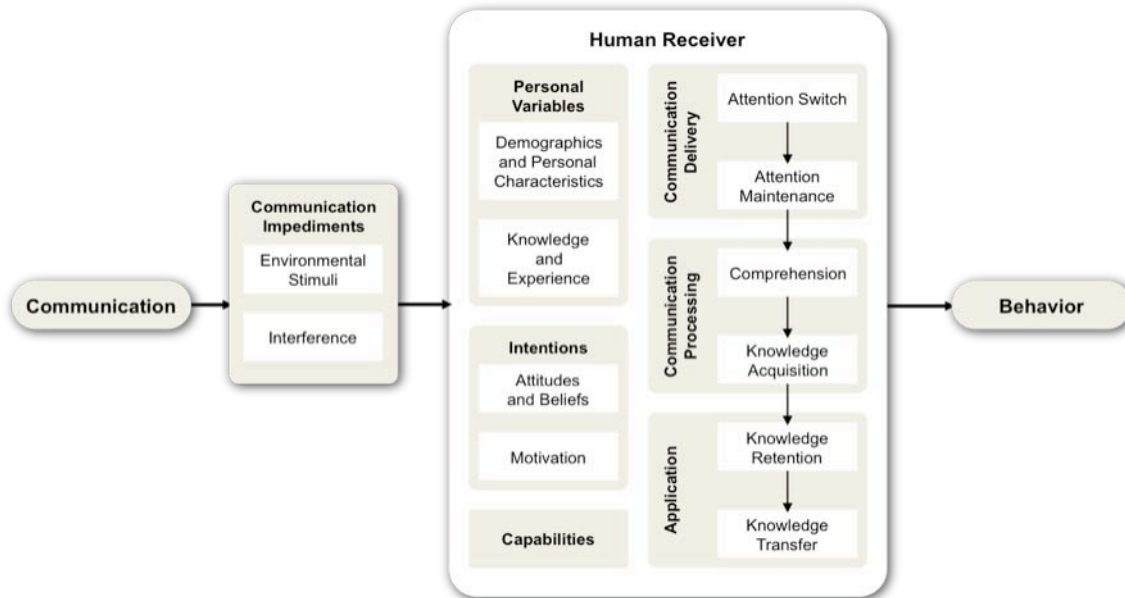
Communication

Communication Impediments

Environmental Stimuli

Interference

Human Receiver

Personal Variables

Demographics and Personal Characteristics

Knowledge and Experience

Intentions

Attitudes and Beliefs

Motivation

Capabilities

Communication Delivery

Attention Switch

Attention Maintenance

Communication Processing

Comprehension

Knowledge Acquisition

Application

Knowledge Retention

Knowledge Transfer

Behavior